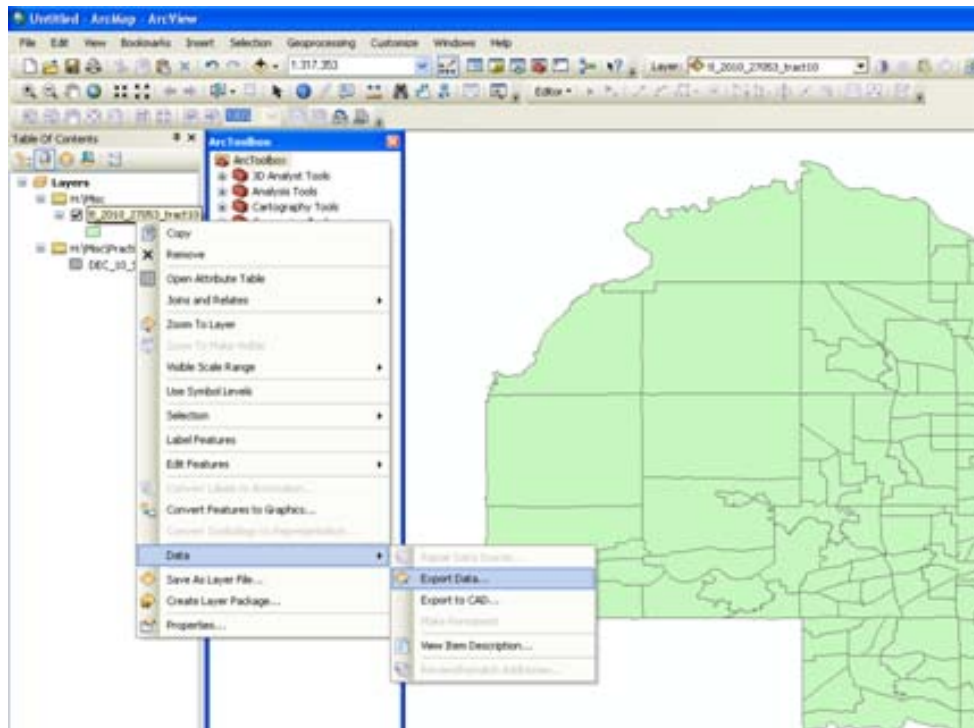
Untitled - ArcMap - ArcView

File Edit View Bookmarks Insert Selection Geoprocessing Customize Windows Help

1:317,353

Layer: tl_2010_27053_tract10

Editor

Table Of Contents

Layers

H:\Misc

tl_2010_27053_tract10

H:\Misc\Practi

DEC_10_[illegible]

ArcToolbox

ArcToolbox

3D Analyst Tools

Analysis Tools

Cartography Tools

Copy

Remove

Open Attribute Table

Joins and Relates

Zoom To Layer

Zoom To Make Visible

Visible Scale Range

Use Symbol Levels

Selection

Label Features

Edit Features

Convert Labels to Annotation...

Convert Features to Graphics...

Convert Symbology to Representation...

Data

Save As Layer File...

Create Layer Package...

Properties...

Repair Data Source...

Export Data...

Export to CAD...

Make Permanent

View Item Description...

Review/Rematch Addresses...